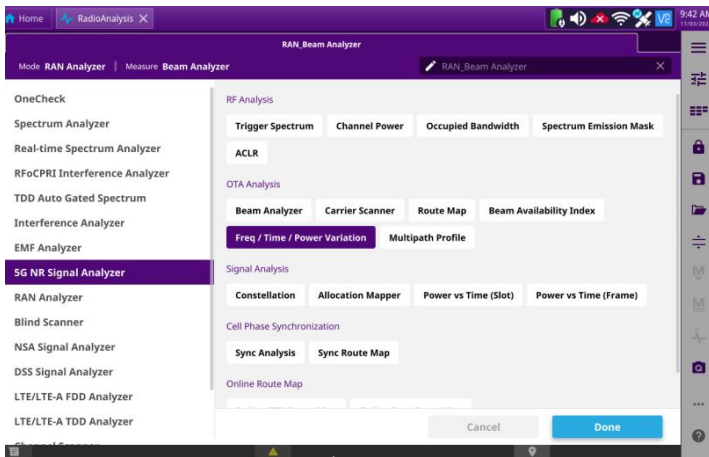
Home RadioAnalysis ✕

9:42 AM

RAN_Beam Analyzer

Mode RAN Analyzer | Measure Beam Analyzer

RAN_Beam Analyzer ✕

OneCheck
Spectrum Analyzer
Real-time Spectrum Analyzer
RFoCPRI Interference Analyzer
TDD Auto Gated Spectrum
Interference Analyzer
EMF Analyzer
5G NR Signal Analyzer
RAN Analyzer
Blind Scanner
NSA Signal Analyzer
DSS Signal Analyzer
LTE/LTE-A FDD Analyzer
LTE/LTE-A TDD Analyzer
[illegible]

RF Analysis

Trigger Spectrum | Channel Power | Occupied Bandwidth | Spectrum Emission Mask | ACLR

OTA Analysis

Beam Analyzer | Carrier Scanner | Route Map | Beam Availability Index | Freq / Time / Power Variation | Multipath Profile

Signal Analysis

Constellation | Allocation Mapper | Power vs Time (Slot) | Power vs Time (Frame)

Cell Phase Synchronization

Sync Analysis | Sync Route Map

Online Route Map

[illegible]

Cancel

Done